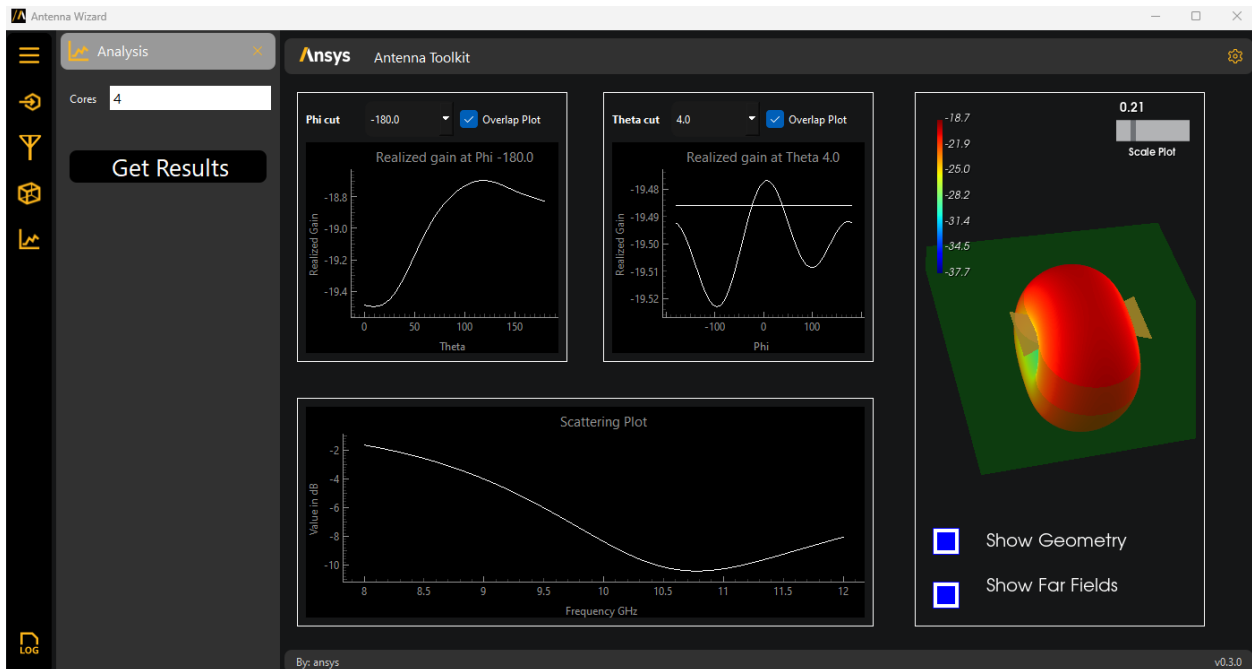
Antenna Wizard

Analysis

Cores 4

Get Results

LOG

Ansys Antenna Toolkit

Phi cut -180.0 Overlap Plot

Realized gain at Phi -180.0

-18.8
-19.0
-19.2
-19.4

Realized Gain

0 50 100 150

Theta

Theta cut 4.0 Overlap Plot

Realized gain at Theta 4.0

-19.48
-19.49
-19.50
-19.51
-19.52

Realized Gain

-100 0 100

Phi

-18.7
-21.9
-25.0
-28.2
-31.4
-34.5
-37.7

0.21

Scale Plot

Scattering Plot

-2
-4
-6
-8
-10

Value in dB

8 8.5 9 9.5 10 10.5 11 11.5 12

Frequency GHz

Show Geometry

Show Far Fields

By: ansys

v0.3.0